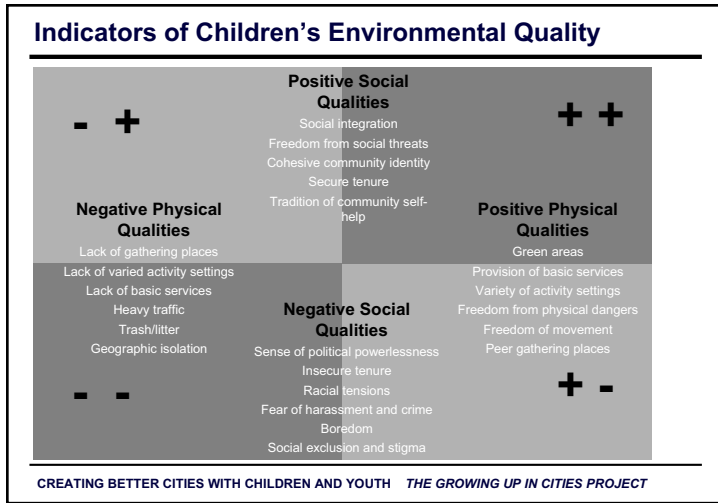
Indicators of Children's Environmental Quality

- +

Positive Social Qualities
Social integration
Freedom from social threats
Cohesive community identity
Secure tenure
Tradition of community self-help

+ +

Negative Physical Qualities
Lack of gathering places
Lack of varied activity settings
Lack of basic services
Heavy traffic
Trash/litter
Geographic isolation

Positive Physical Qualities
Green areas
Provision of basic services
Variety of activity settings
Freedom from physical dangers
Freedom of movement
Peer gathering places

Negative Social Qualities
Sense of political powerlessness
Insecure tenure
Racial tensions
Fear of harassment and crime
Boredom
Social exclusion and stigma

- -

+ -

CREATING BETTER CITIES WITH CHILDREN AND YOUTH THE GROWING UP IN CITIES PROJECT